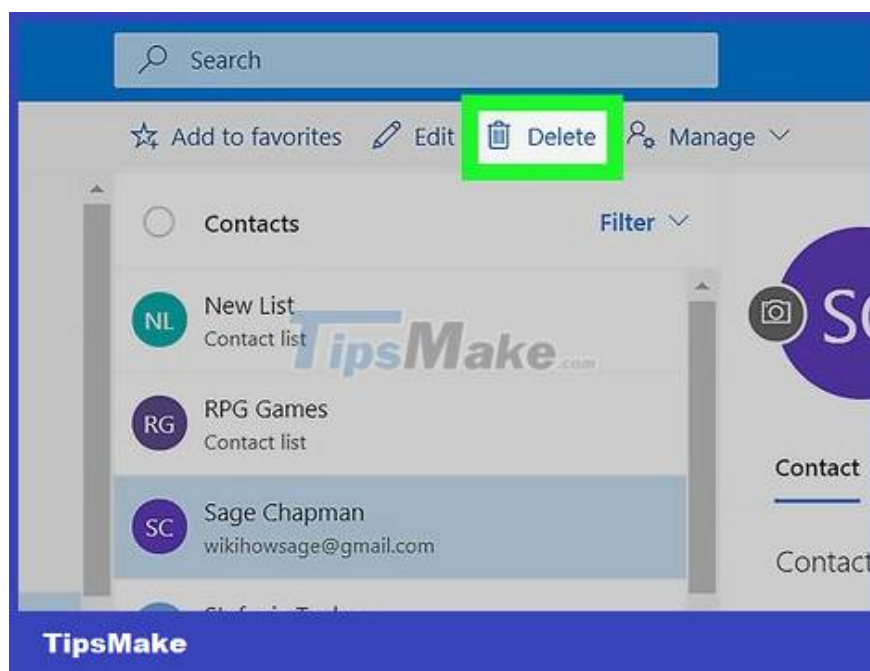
Search

Add to favorites Edit Delete Manage

Contacts Filter

NL New List
Contact list

TipsMake.com

RG RPG Games
Contact list

SC Sage Chapman
wikihowsage@gmail.com

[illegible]

SC

Contact

Contact

TipsMake